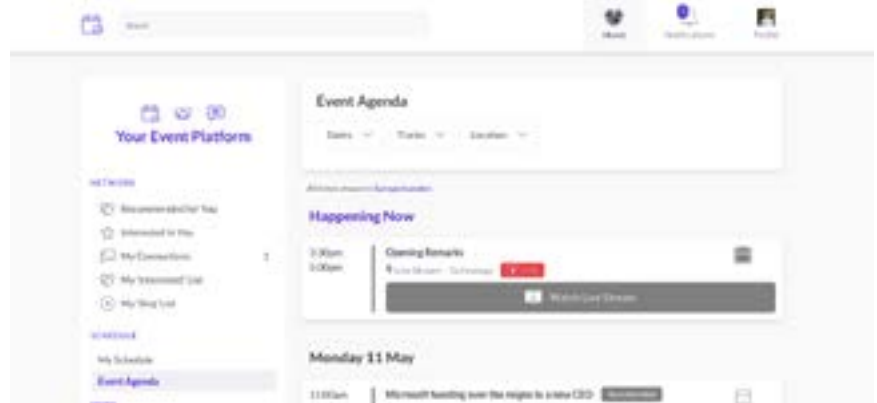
Search

Meet

Notifications

Profile

Your Event Platform

NETWORK

Recommended for You

Interested in You

My Connections

My 'Interested' List

My 'Skip' List

SCHEDULE

My Schedule

Event Agenda

Event Agenda

Dates

Tracks

Location

All times shown in Europe/London

Happening Now

3:30pm
5:00pm

Opening Remarks

Live Stream · Technology

LIVE

Watch Live Stream

Monday 11 May

11:00am

Microsoft handing over the reigns to a new CEO